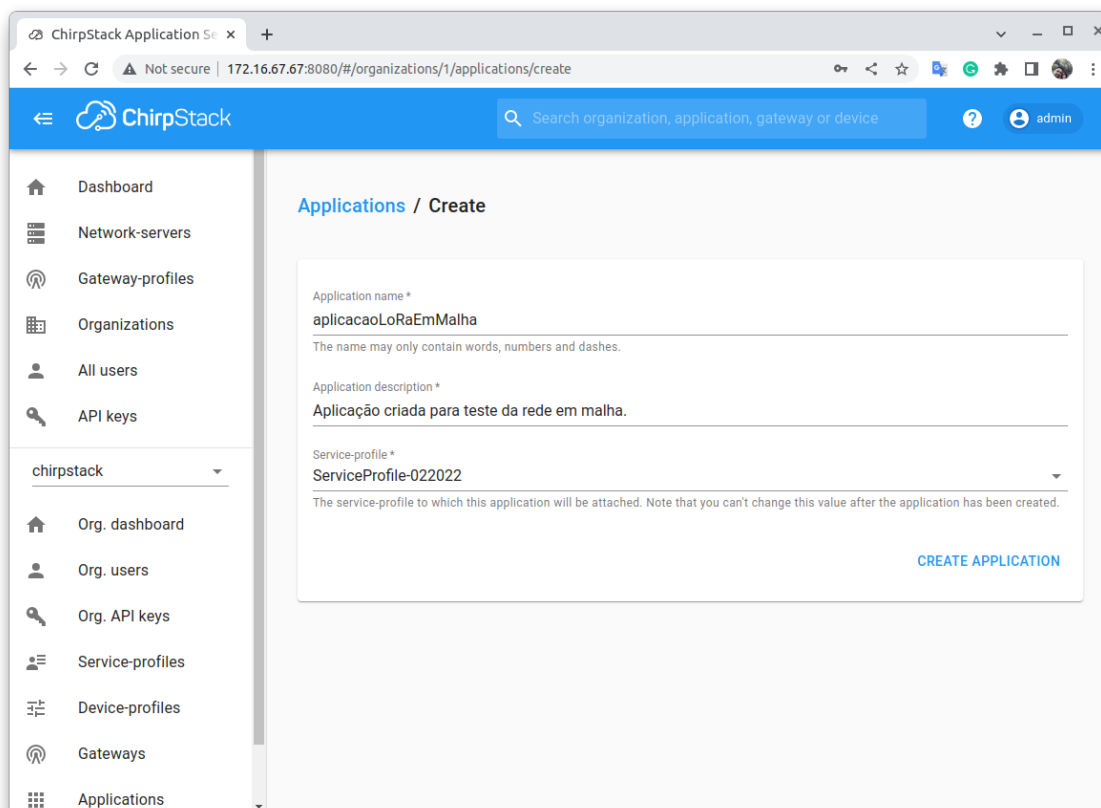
ChirpStack Application Se ×
+
Not secure | 172.16.67.67:8080/#/organizations/1/applications/create

ChirpStack
Search organization, application, gateway or device
admin

Dashboard
Network-servers
Gateway-profiles
Organizations
All users
API keys

chirpstack

Org. dashboard
Org. users
Org. API keys
Service-profiles
Device-profiles
Gateways
Applications

Applications / Create

Application name *
aplicacaoLoRaEmMalha
The name may only contain words, numbers and dashes.

Application description *
Aplicação criada para teste da rede em malha.

Service-profile *
ServiceProfile-022022
The service-profile to which this application will be attached. Note that you can't change this value after the application has been created.

CREATE APPLICATION